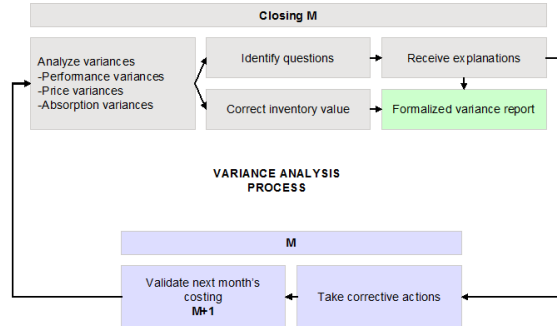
Closing M

Analyze variances
-Performance variances
-Price variances
-Absorption variances

Identify questions

Receive explanations

Correct inventory value

Formalized variance report

VARIANCE ANALYSIS PROCESS

M

Validate next month's costing
M+1

Take corrective actions